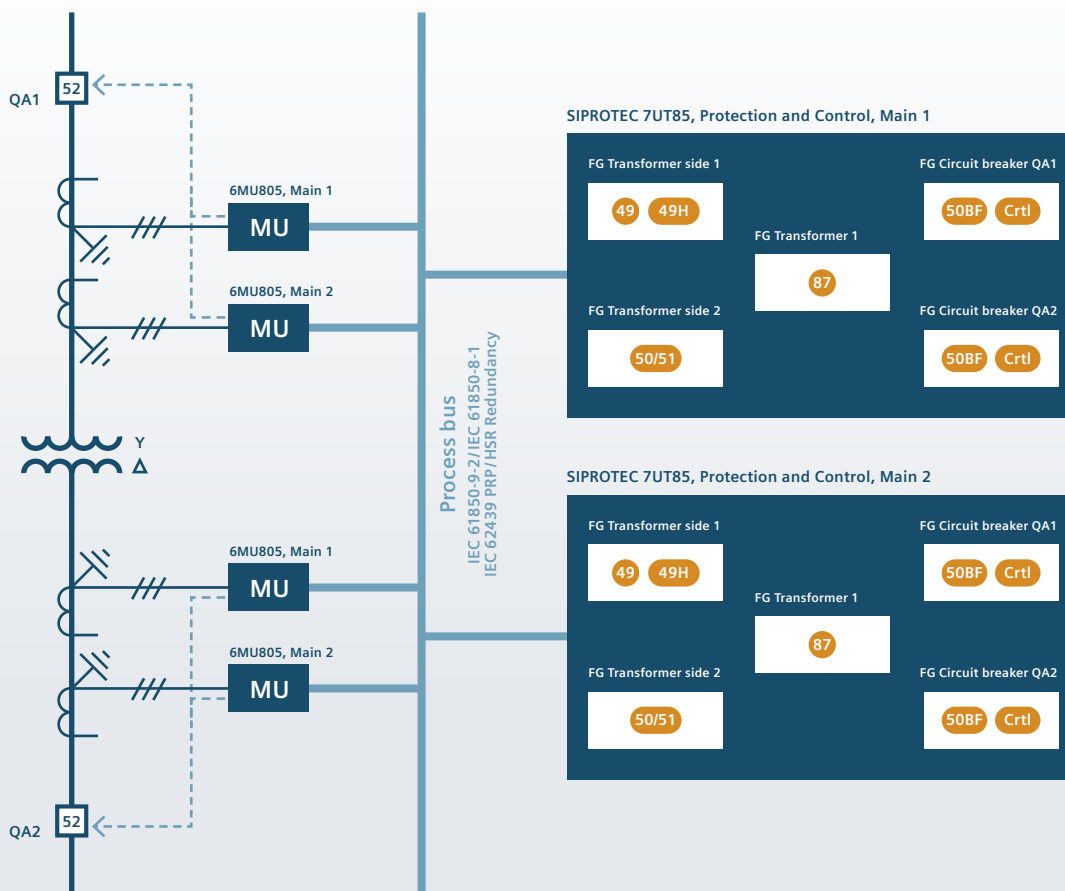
QA1
52

6MU805, Main 1
MU

6MU805, Main 2
MU

Y
Δ

6MU805, Main 1
MU

6MU805, Main 2
MU

QA2
52

Process bus
IEC 61850-9-2/IEC 61850-8-1
IEC 62439 PRP/HSR Redundancy

SIPROTEC 7UT85, Protection and Control, Main 1

FG Transformer side 1
49 49H

FG Transformer 1
87

FG Circuit breaker QA1
50BF Crtl

FG Transformer side 2
50/51

FG Circuit breaker QA2
50BF Crtl

SIPROTEC 7UT85, Protection and Control, Main 2

FG Transformer side 1
49 49H

FG Transformer 1
87

FG Circuit breaker QA1
50BF Crtl

FG Transformer side 2
50/51

FG Circuit breaker QA2
50BF Crtl